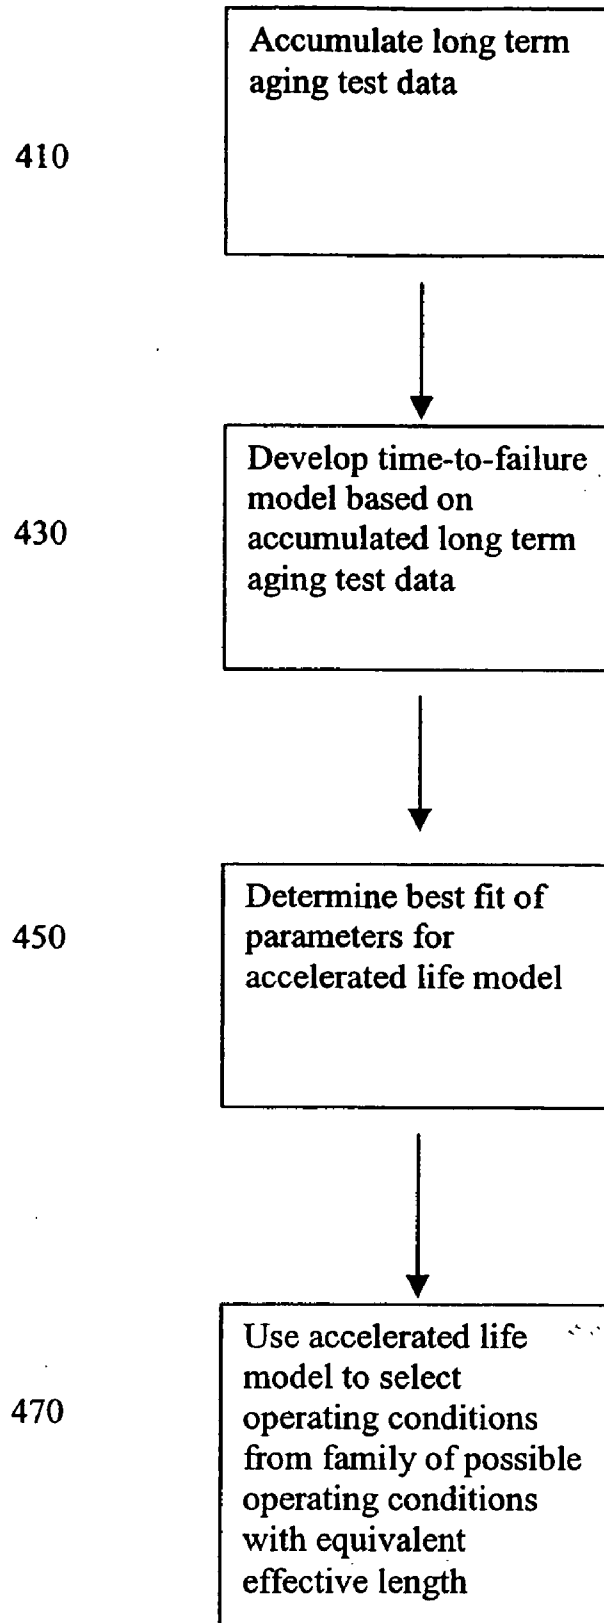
410

Accumulate long term aging test data

430

Develop time-to-failure model based on accumulated long term aging test data

450

Determine best fit of parameters for accelerated life model

470

Use accelerated life model to select operating conditions from family of possible operating conditions with equivalent effective length